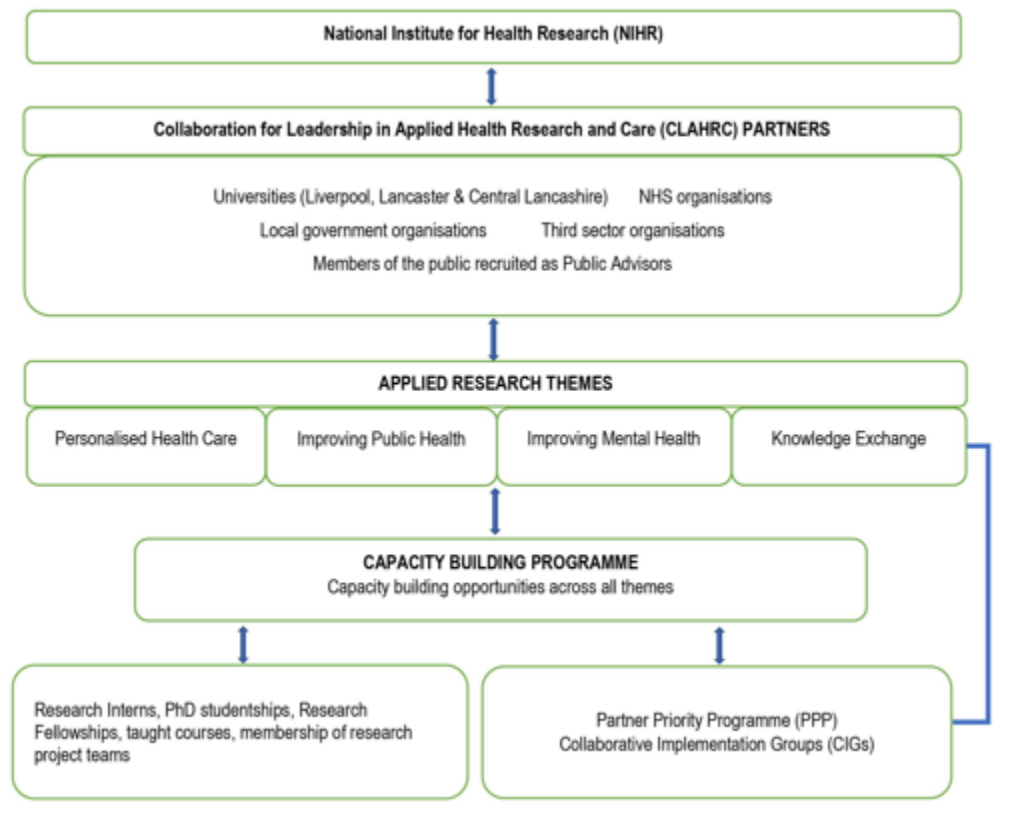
National Institute for Health Research (NIHR)

Collaboration for Leadership in Applied Health Research and Care (CLAHRC) PARTNERS

Universities (Liverpool, Lancaster & Central Lancashire) NHS organisations

Local government organisations Third sector organisations

Members of the public recruited as Public Advisors

APPLIED RESEARCH THEMES

Personalised Health Care

Improving Public Health

Improving Mental Health

Knowledge Exchange

CAPACITY BUILDING PROGRAMME
Capacity building opportunities across all themes

Research Interns, PhD studentships, Research Fellowships, taught courses, membership of research project teams

Partner Priority Programme (PPP)
Collaborative Implementation Groups (CIGs)